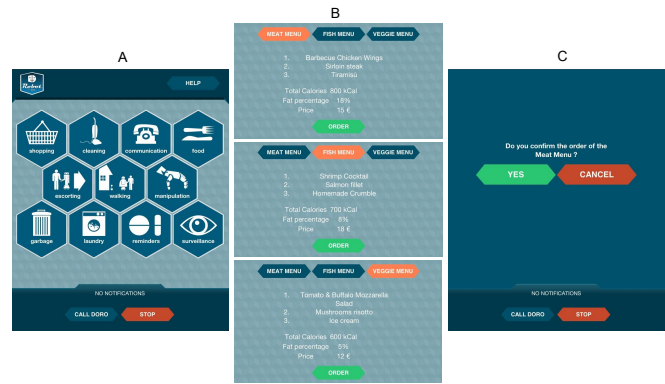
A

Robot

HELP

shopping
cleaning
communication
food
escorting
walking
manipulation
garbage
laundry
reminders
surveillance

NO NOTIFICATIONS

CALL DORO
STOP

B

MEAT MENU
FISH MENU
VEGGIE MENU

1. Barbecue Chicken Wings
2. Sirloin steak
3. Tiramisù

Total Calories 800 kCal
Fat percentage 18%
Price 15 €

ORDER

MEAT MENU
FISH MENU
VEGGIE MENU

1. Shrimp Cocktail
2. Salmon fillet
3. Homemade Crumble

Total Calories 700 kCal
Fat percentage 8%
Price 18 €

ORDER

MEAT MENU
FISH MENU
VEGGIE MENU

1. Tomato & Buffalo Mozzarella Salad
2. Mushrooms risotto
3. Ice cream

Total Calories 600 kCal
Fat percentage 5%
Price 12 €

ORDER

C

Do you confirm the order of the Meat Menu ?

YES
CANCEL

NO NOTIFICATIONS

CALL DORO
STOP